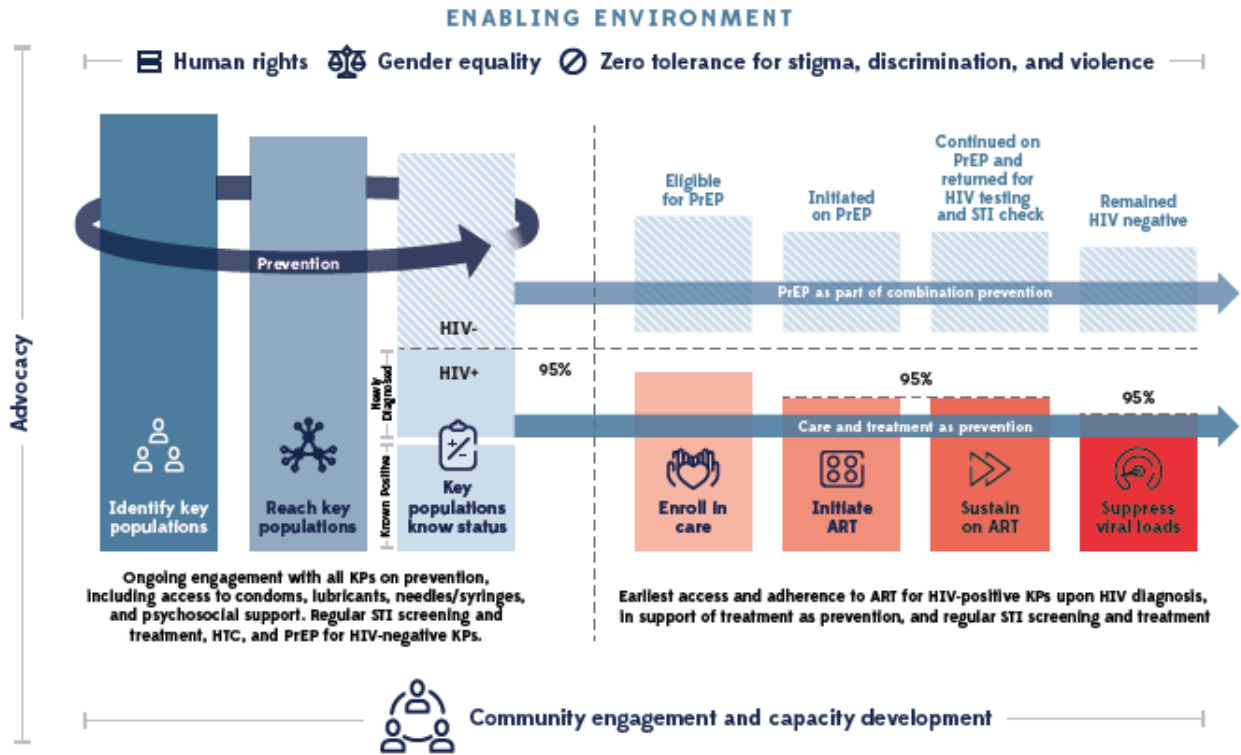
ENABLING ENVIRONMENT

Human rights Gender equality Zero tolerance for stigma, discrimination, and violence

Advocacy

Prevention

HIV-

HIV+

Newly Diagnosed

Known Positive

95%

Identify key populations

Reach key populations

Key populations know status

Eligible for PrEP

Initiated on PrEP

Continued on PrEP and returned for HIV testing and STI check

Remained HIV negative

PrEP as part of combination prevention

95%

95%

Care and treatment as prevention

Enroll in care

Initiate ART

Sustain on ART

Suppress viral loads

Ongoing engagement with all KPs on prevention, including access to condoms, lubricants, needles/syringes, and psychosocial support. Regular STI screening and treatment, HTC, and PrEP for HIV-negative KPs.

Earliest access and adherence to ART for HIV-positive KPs upon HIV diagnosis, in support of treatment as prevention, and regular STI screening and treatment

Community engagement and capacity development